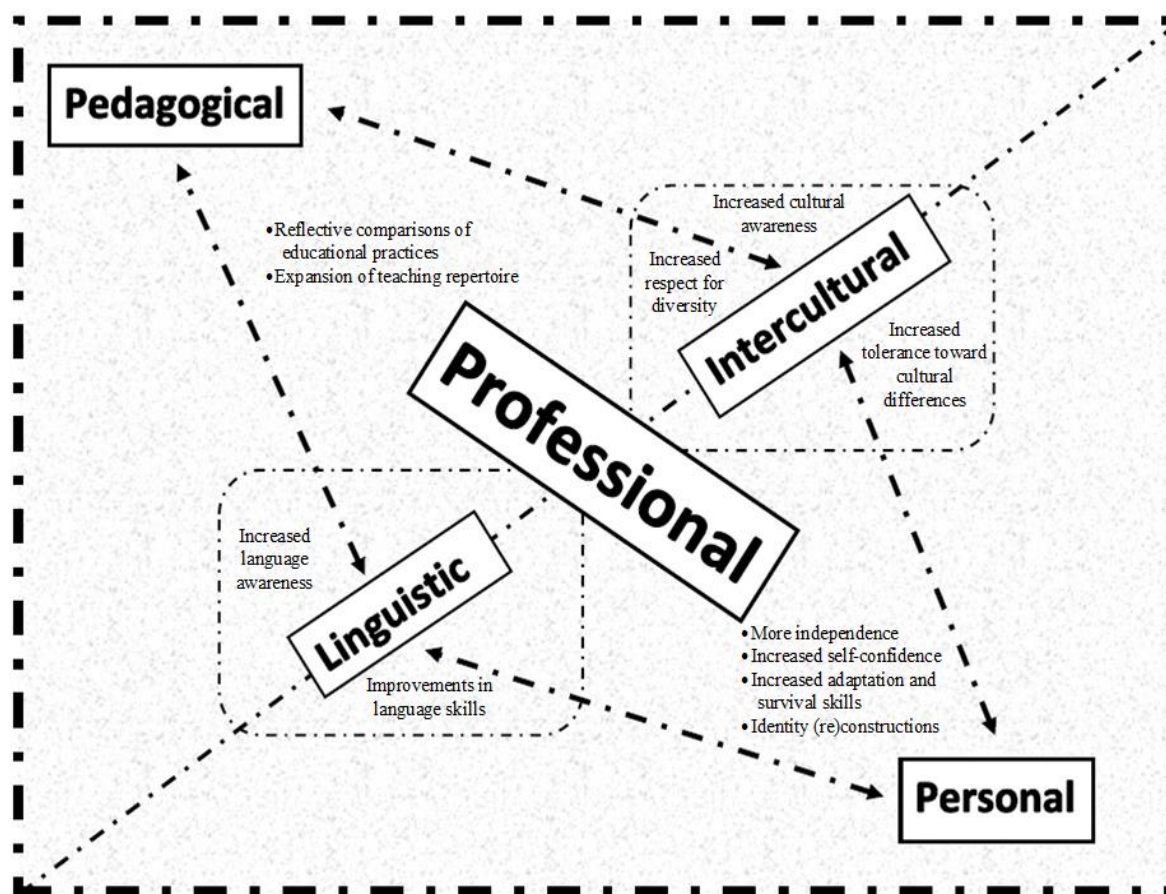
Pedagogical

•Reflective comparisons of educational practices
•Expansion of teaching repertoire

Increased cultural awareness

Increased respect for diversity

Intercultural

Increased tolerance toward cultural differences

Professional

Increased language awareness

Linguistic

Improvements in language skills

•More independence
•Increased self-confidence
•Increased adaptation and survival skills
•Identity (re)constructions

Personal